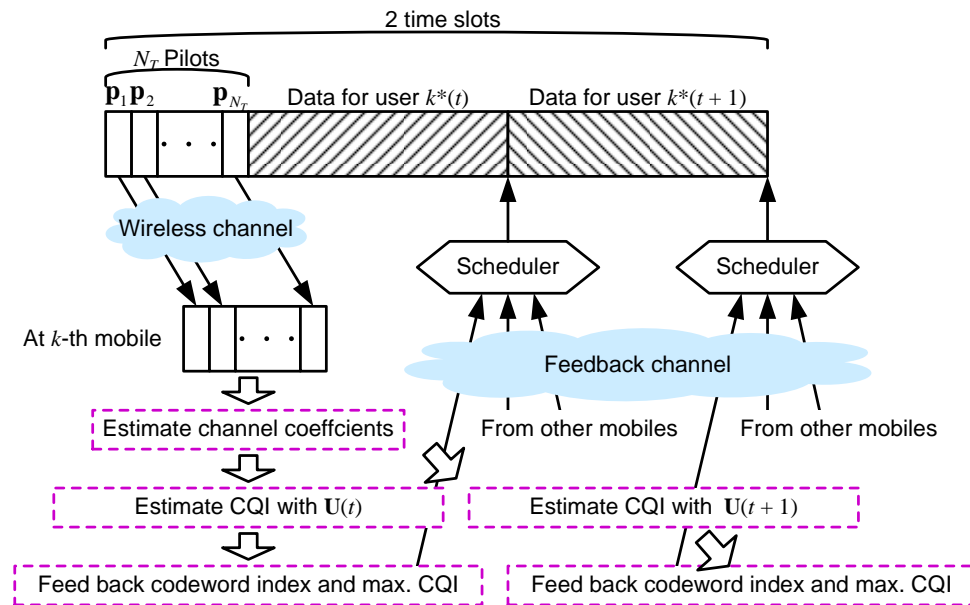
2 time slots

$N_T$ Pilots

$\mathbf{p}_1$ $\mathbf{p}_2$ . . . $\mathbf{p}_{N_T}$

Data for user $k^*(t)$

Data for user $k^*(t+1)$

Wireless channel

Scheduler

Scheduler

At $k$-th mobile

. . .

Feedback channel

Estimate channel coeffcients

From other mobiles

From other mobiles

Estimate CQI with $\mathbf{U}(t)$

Estimate CQI with $\mathbf{U}(t+1)$

Feed back codeword index and max. CQI

Feed back codeword index and max. CQI